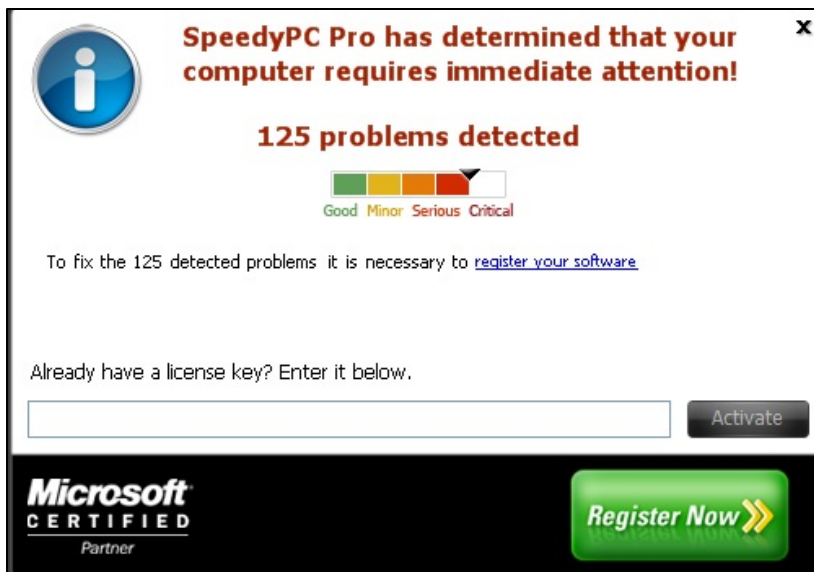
x

SpeedyPC Pro has determined that your computer requires immediate attention!

125 problems detected

Good Minor Serious Critical

To fix the 125 detected problems it is necessary to register your software

Already have a license key? Enter it below.

Activate

Microsoft CERTIFIED Partner

Register Now